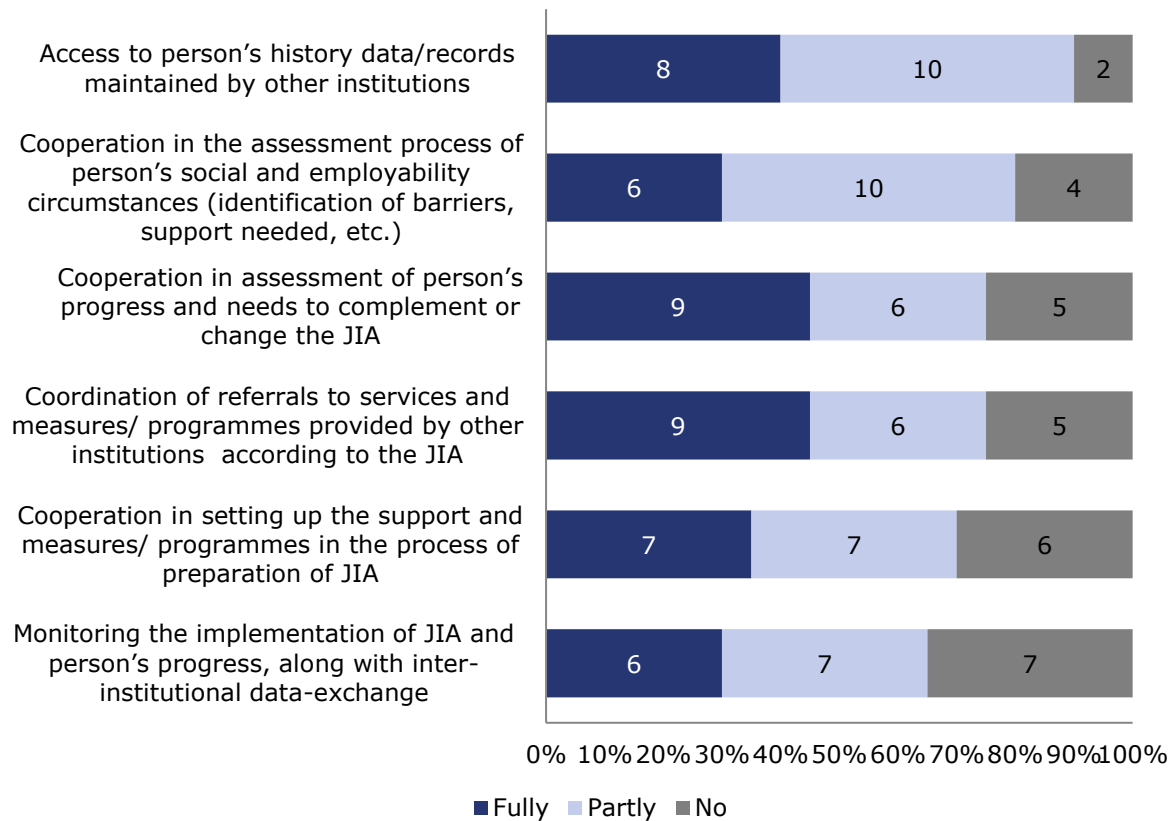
Access to person’s history data/records maintained by other institutions

8 10 2

Cooperation in the assessment process of person’s social and employability circumstances (identification of barriers, support needed, etc.)

6 10 4

Cooperation in assessment of person’s progress and needs to complement or change the JIA

9 6 5

Coordination of referrals to services and measures/ programmes provided by other institutions according to the JIA

9 6 5

Cooperation in setting up the support and measures/ programmes in the process of preparation of JIA

7 7 6

Monitoring the implementation of JIA and person’s progress, along with inter-institutional data-exchange

6 7 7

0% 10% 20% 30% 40% 50% 60% 70% 80% 90% 100%

Fully Partly No